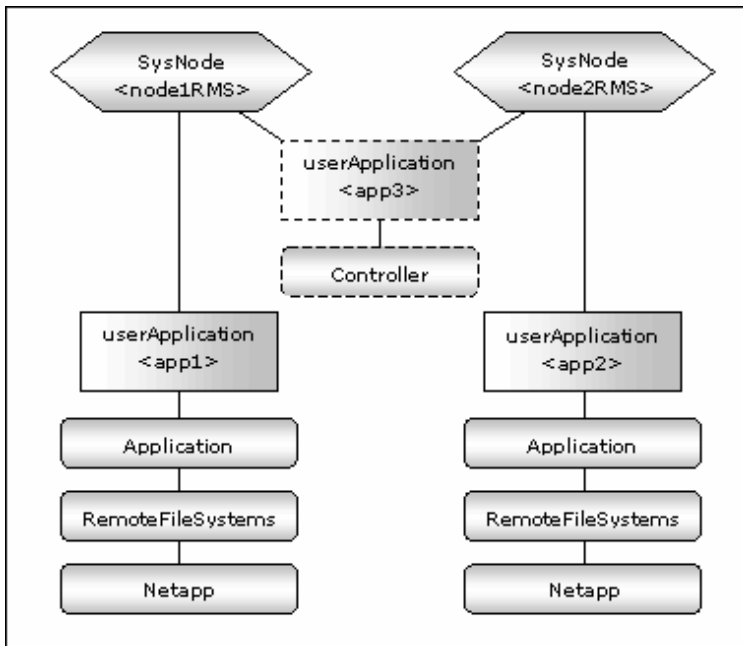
SysNode
<node1RMS>

SysNode
<node2RMS>

userApplication
<app3>

Controller

userApplication
<app1>

Application

RemoteFileSystems

Netapp

userApplication
<app2>

Application

RemoteFileSystems

Netapp